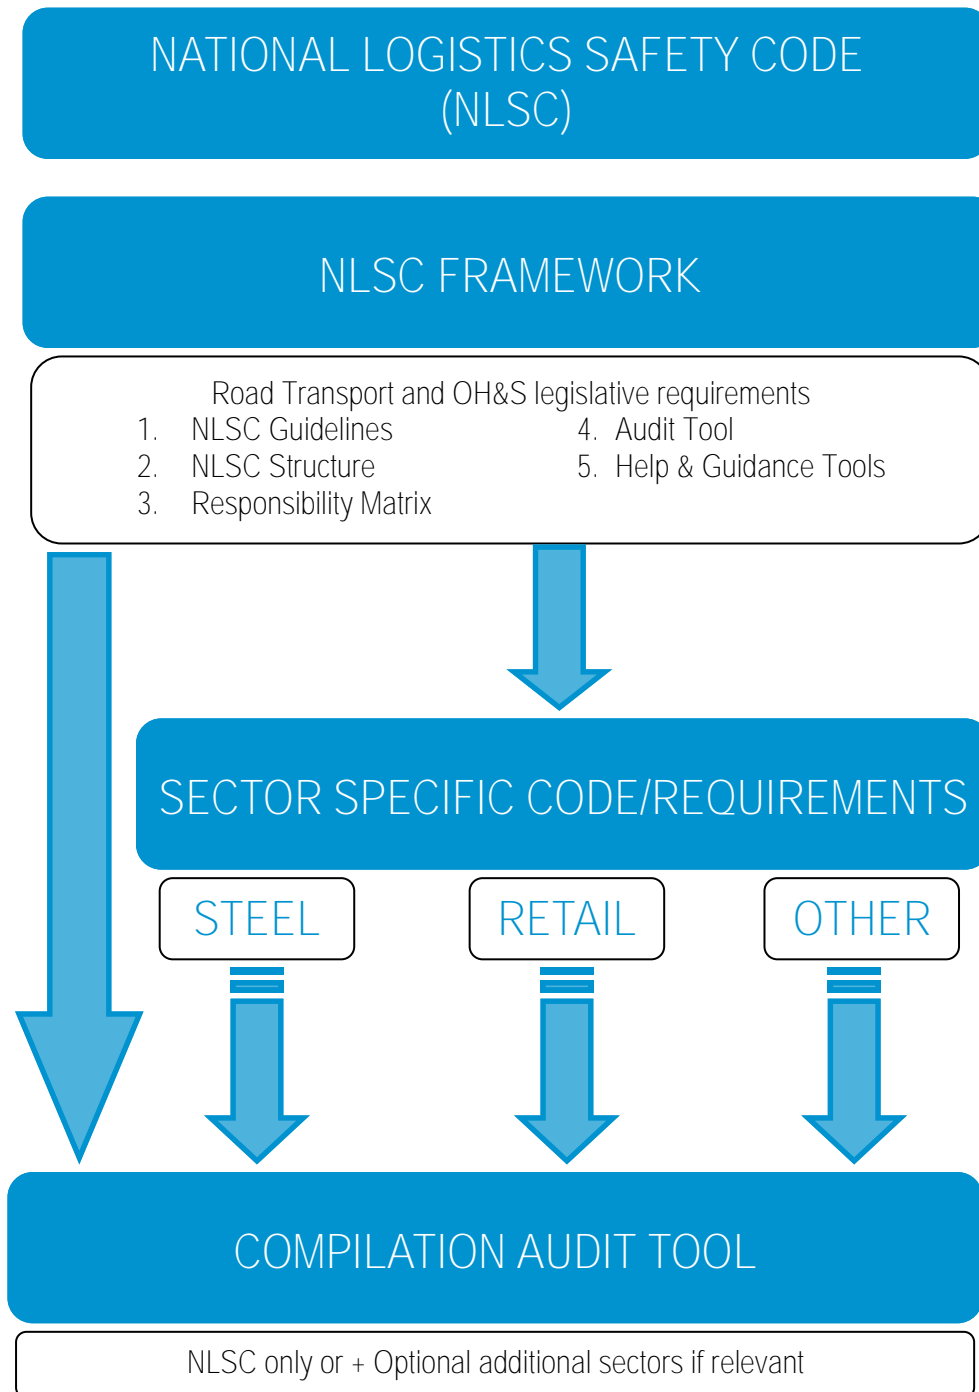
NATIONAL LOGISTICS SAFETY CODE (NLSC)

NLSC FRAMEWORK

Road Transport and OH&S legislative requirements

1. NLSC Guidelines
2. NLSC Structure
3. Responsibility Matrix
4. Audit Tool
5. Help & Guidance Tools

SECTOR SPECIFIC CODE/REQUIREMENTS

STEEL

RETAIL

OTHER

COMPILATION AUDIT TOOL

NLSC only or + Optional additional sectors if relevant